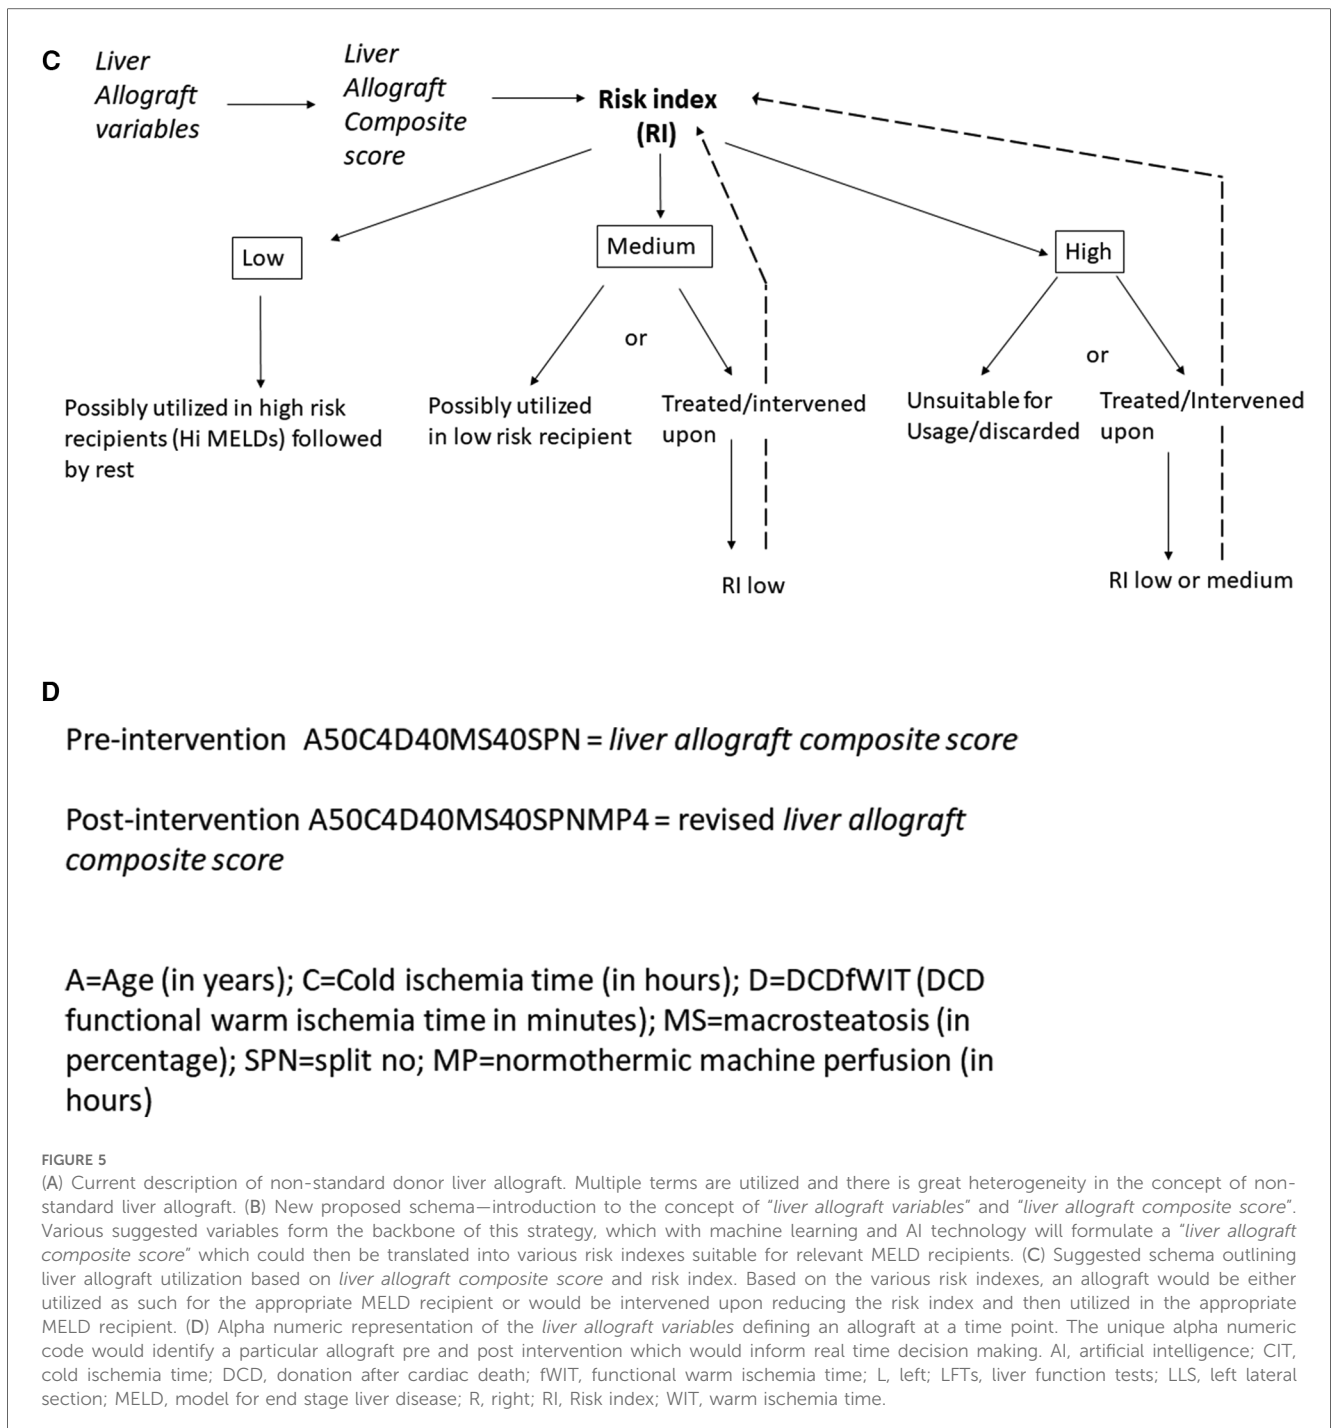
C Liver Allograft variables

Liver Allograft Composite score

Risk index (RI)

Low

Medium

High

Possibly utilized in high risk recipients (Hi MELDs) followed by rest

Possibly utilized in low risk recipient

or

Treated/intervened upon

RI low

Unsuitable for Usage/discarded

or

Treated/Intervened upon

RI low or medium

D

Pre-intervention A50C4D40MS40SPN = liver allograft composite score

Post-intervention A50C4D40MS40SPNMP4 = revised liver allograft composite score

A=Age (in years); C=Cold ischemia time (in hours); D=DCDfWIT (DCD functional warm ischemia time in minutes); MS=macrosteatosis (in percentage); SPN=split no; MP=normothermic machine perfusion (in hours)

FIGURE 5

(A) Current description of non-standard donor liver allograft. Multiple terms are utilized and there is great heterogeneity in the concept of non-standard liver allograft. (B) New proposed schema—introduction to the concept of "liver allograft variables" and "liver allograft composite score". Various suggested variables form the backbone of this strategy, which with machine learning and AI technology will formulate a "liver allograft composite score" which could then be translated into various risk indexes suitable for relevant MELD recipients. (C) Suggested schema outlining liver allograft utilization based on liver allograft composite score and risk index. Based on the various risk indexes, an allograft would be either utilized as such for the appropriate MELD recipient or would be intervened upon reducing the risk index and then utilized in the appropriate MELD recipient. (D) Alpha numeric representation of the liver allograft variables defining an allograft at a time point. The unique alpha numeric code would identify a particular allograft pre and post intervention which would inform real time decision making. AI, artificial intelligence; CIT, cold ischemia time; DCD, donation after cardiac death; fWIT, functional warm ischemia time; L, left; LFTs, liver function tests; LLS, left lateral section; MELD, model for end stage liver disease; R, right; RI, Risk index; WIT, warm ischemia time.